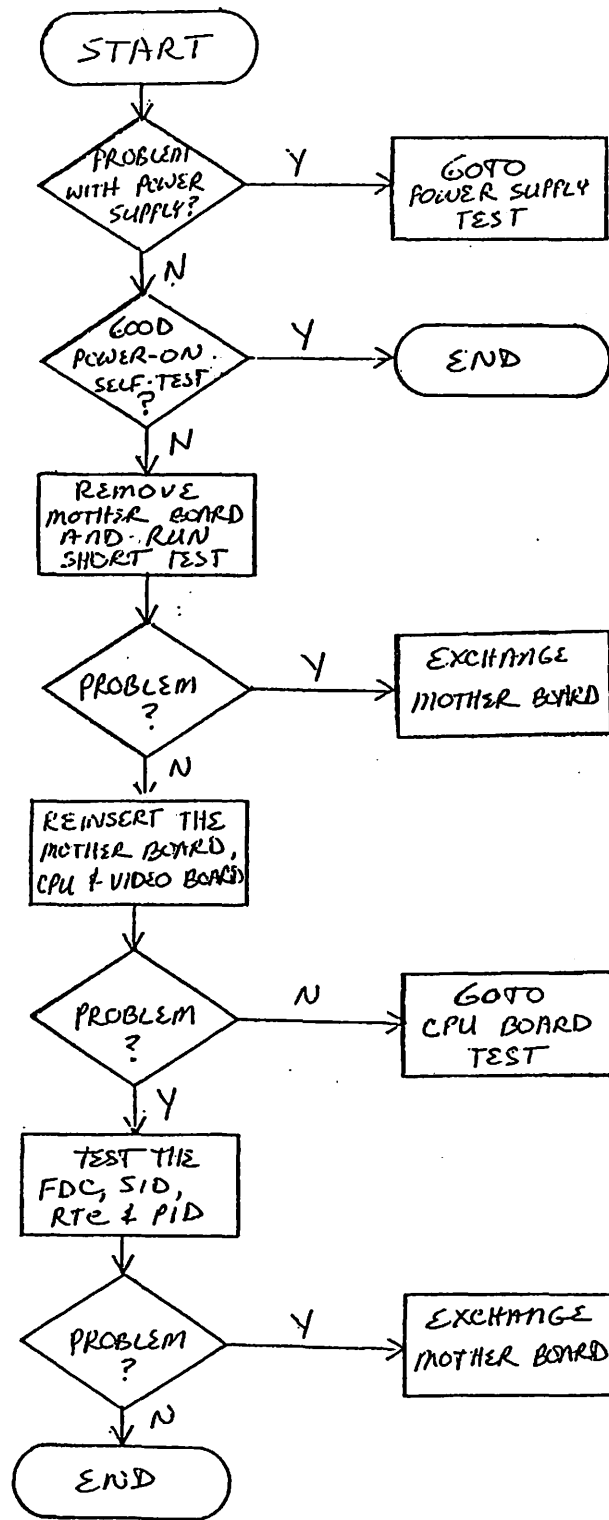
START

PROBLEM WITH POWER SUPPLY?

Y

GOTO POWER SUPPLY TEST

N

GOOD POWER-ON SELF-TEST ?

Y

END

N

REMOVE MOTHER BOARD AND RUN SHORT TEST

PROBLEM ?

Y

EXCHANGE MOTHER BOARD

N

REINSERT THE MOTHER BOARD, CPU & VIDEO BOARD

PROBLEM ?

N

GOTO CPU BOARD TEST

Y

TEST THE FDC, SIO, RTC & PIO

PROBLEM ?

Y

EXCHANGE MOTHER BOARD

N

END